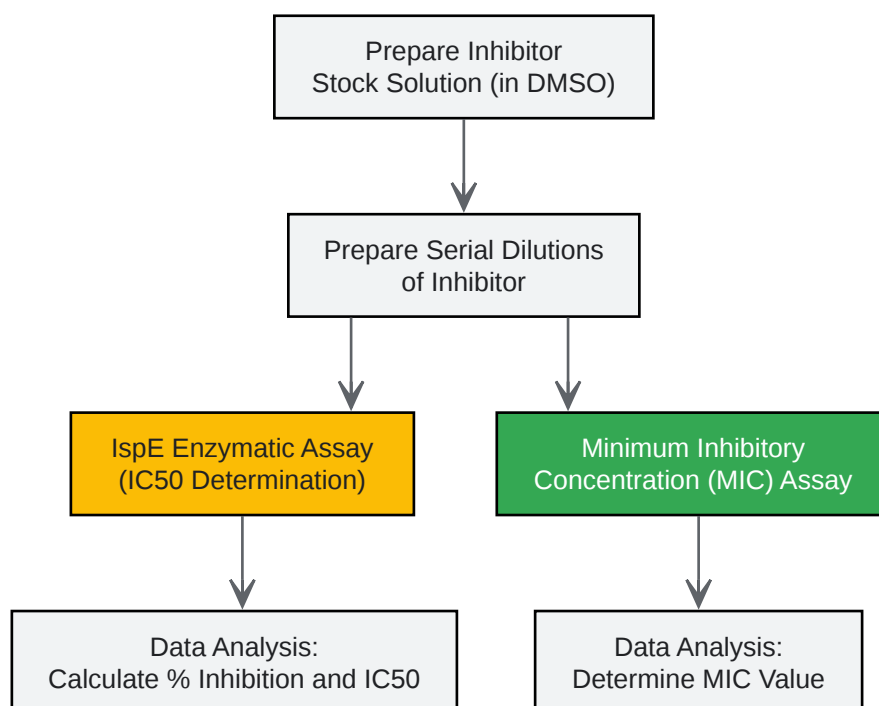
Prepare Inhibitor
Stock Solution (in DMSO)

Prepare Serial Dilutions
of Inhibitor

IspE Enzymatic Assay
(IC50 Determination)

Minimum Inhibitory
Concentration (MIC) Assay

Data Analysis:
Calculate % Inhibition and IC50

Data Analysis:
Determine MIC Value